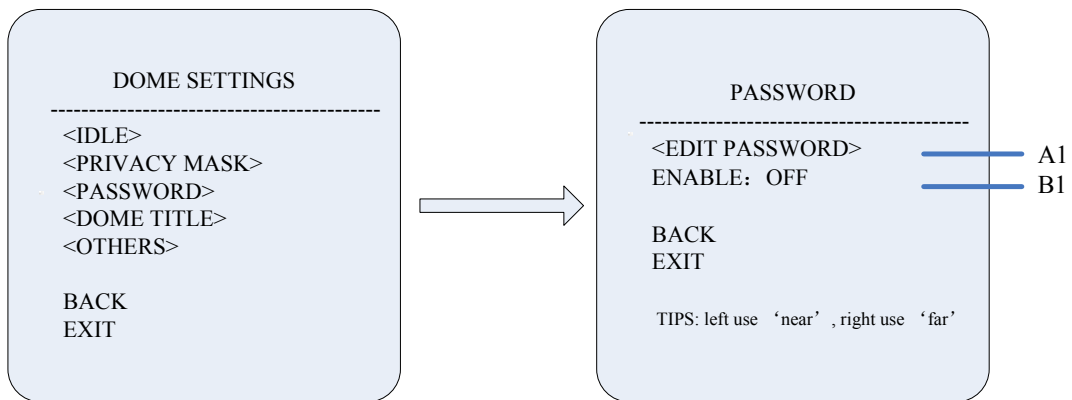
DOME SETTINGS
------------------------------------------
<IDLE>
<PRIVACY MASK>
<PASSWORD>
<DOME TITLE>
<OTHERS>

BACK
EXIT

PASSWORD
------------------------------------------
<EDIT PASSWORD>
ENABLE：OFF

BACK
EXIT

TIPS: left use ‘near’, right use ‘far’

A1
B1